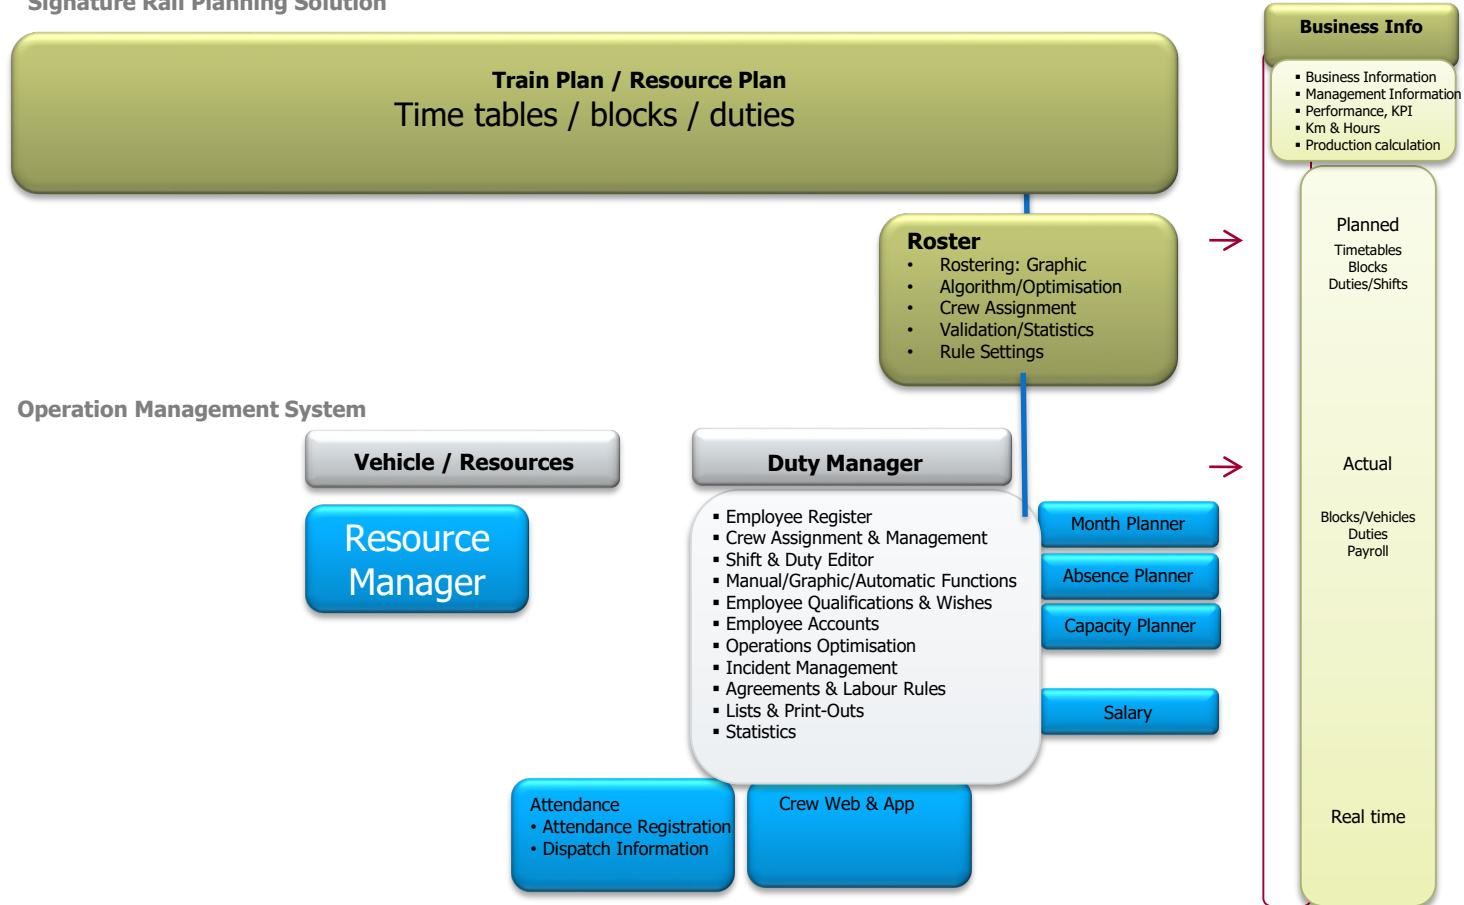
Signature Rail Planning Solution

Train Plan / Resource Plan
Time tables / blocks / duties

Business Info
▪ Business Information
▪ Management Information
▪ Performance, KPI
▪ Km & Hours
▪ Production calculation

Planned
Timetables
Blocks
Duties/Shifts

Roster
• Rostering: Graphic
• Algorithm/Optimisation
• Crew Assignment
• Validation/Statistics
• Rule Settings

Operation Management System

Vehicle / Resources

Resource Manager

Duty Manager
▪ Employee Register
▪ Crew Assignment & Management
▪ Shift & Duty Editor
▪ Manual/Graphic/Automatic Functions
▪ Employee Qualifications & Wishes
▪ Employee Accounts
▪ Operations Optimisation
▪ Incident Management
▪ Agreements & Labour Rules
▪ Lists & Print-Outs
▪ Statistics

Month Planner
Absence Planner
Capacity Planner
Salary

Actual
Blocks/Vehicles
Duties
Payroll

Attendance
• Attendance Registration
• Dispatch Information

Crew Web & App

Real time